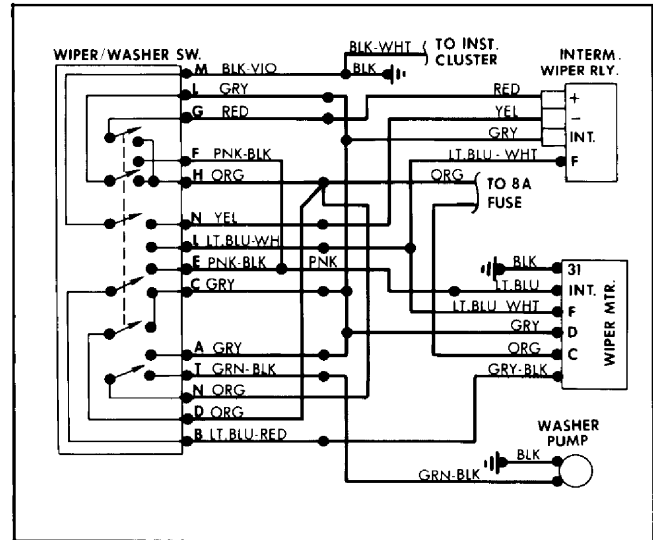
WIPER/WASHER SW.

M BLK-VIO
L GRY
G RED
F PNK-BLK
H ORG
N YEL
L LT.BLU-WH
E PNK-BLK
C GRY
A GRY
T GRN-BLK
N ORG
D ORG
B LT.BLU-RED

BLK-WHT
TO INST. CLUSTER
BLK

INTERM. WIPER RLY.
RED +
YEL −
GRY INT.
LT.BLU - WHT F

ORG
TO 8A FUSE

PNK

BLK 31
LT.BLU INT.
LT.BLU WHT F
GRY D
ORG C
GRY-BLK
WIPER MTR.

WASHER PUMP
BLK
GRN-BLK